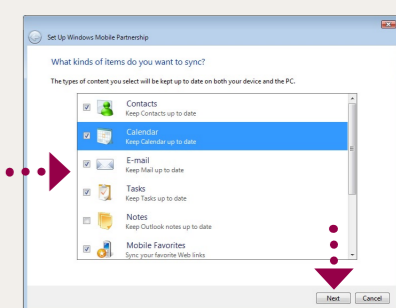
Set Up Windows Mobile Partnership

What kinds of items do you want to sync?

The types of content you select will be kept up to date on both your device and the PC.

Contacts
Keep Contacts up to date

Calendar
Keep Calendar up to date

E-mail
Keep Mail up to date

Tasks
Keep Tasks up to date

Notes
Keep Outlook notes up to date

Mobile Favorites
Sync your favorite Web links

Next Cancel